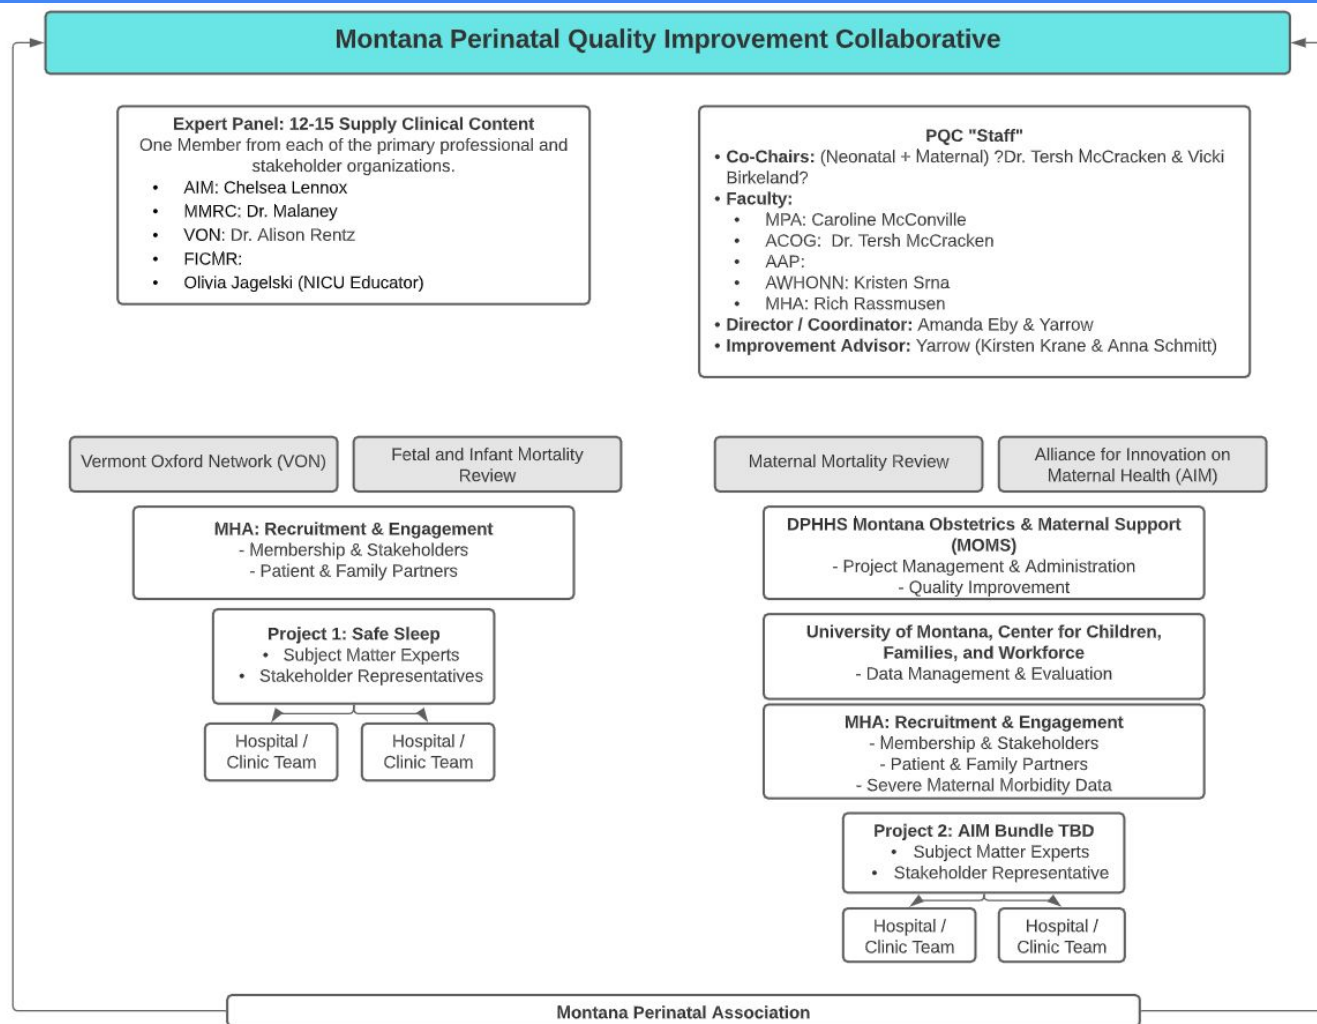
Montana Perinatal Quality Improvement Collaborative

Expert Panel: 12-15 Supply Clinical Content
One Member from each of the primary professional and stakeholder organizations.
- AIM: Chelsea Lennox
- MMRC: Dr. Malaney
- VON: Dr. Alison Rentz
- FICMR:
- Olivia Jagelski (NICU Educator)

PQC "Staff"
- Co-Chairs: (Neonatal + Maternal) ?Dr. Tersh McCracken & Vicki Birkeland?
- Faculty:
  - MPA: Caroline McConville
  - ACOG: Dr. Tersh McCracken
  - AAP:
  - AWHONN: Kristen Srna
  - MHA: Rich Rassmusen
- Director / Coordinator: Amanda Eby & Yarrow
- Improvement Advisor: Yarrow (Kirsten Krane & Anna Schmitt)

Vermont Oxford Network (VON)

Fetal and Infant Mortality Review

MHA: Recruitment & Engagement
- Membership & Stakeholders
- Patient & Family Partners

Project 1: Safe Sleep
- Subject Matter Experts
- Stakeholder Representatives

Hospital / Clinic Team

Hospital / Clinic Team

Maternal Mortality Review

Alliance for Innovation on Maternal Health (AIM)

DPHHS Montana Obstetrics & Maternal Support (MOMS)
- Project Management & Administration
- Quality Improvement

University of Montana, Center for Children, Families, and Workforce
- Data Management & Evaluation

MHA: Recruitment & Engagement
- Membership & Stakeholders
- Patient & Family Partners
- Severe Maternal Morbidity Data

Project 2: AIM Bundle TBD
- Subject Matter Experts
- Stakeholder Representative

Hospital / Clinic Team

Hospital / Clinic Team

Montana Perinatal Association